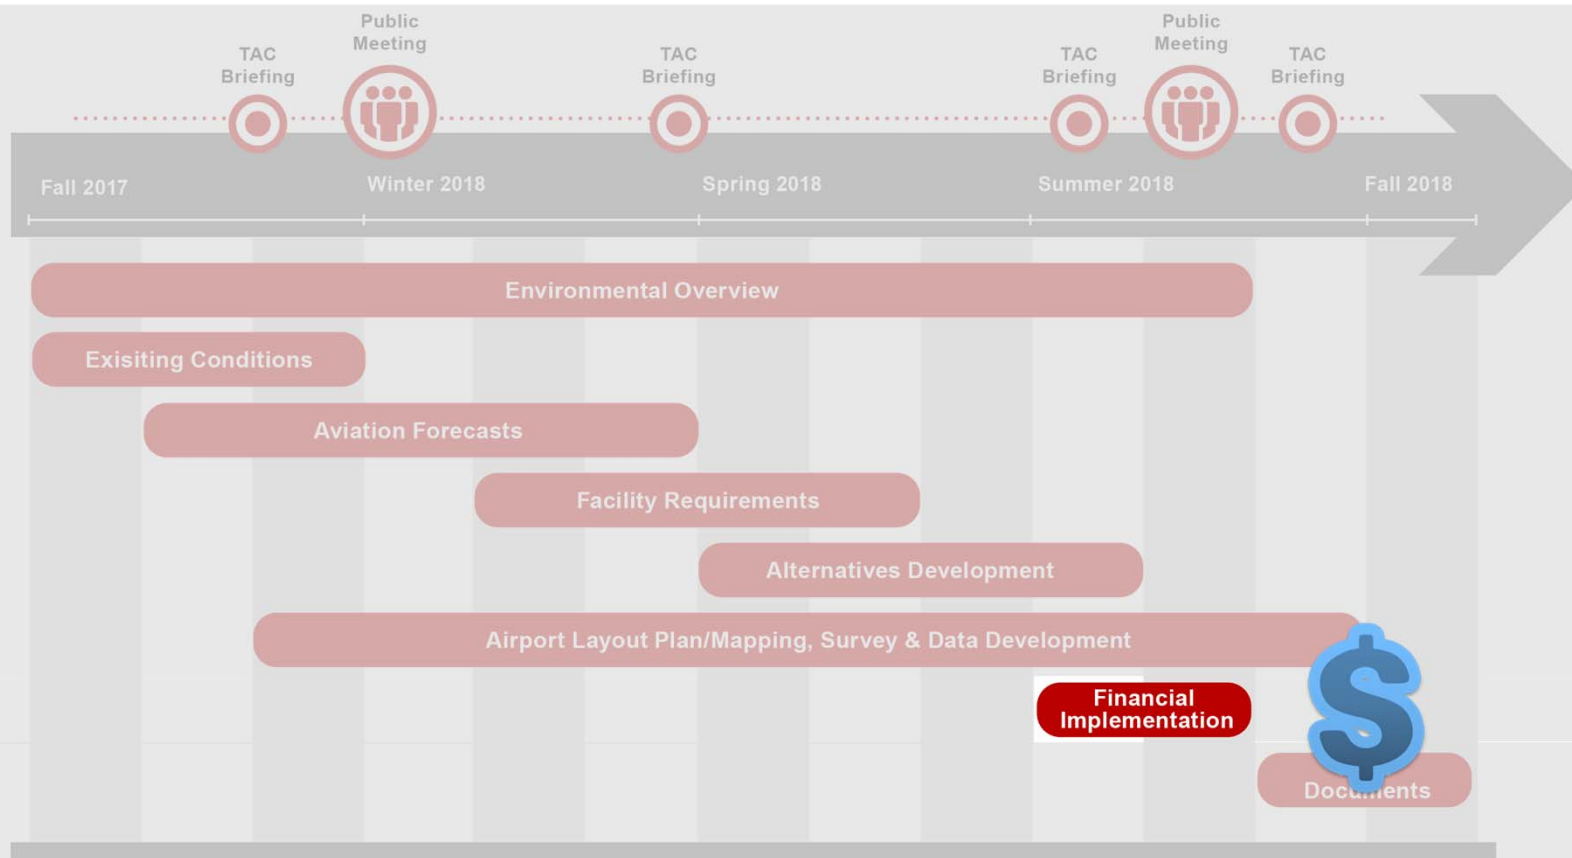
Public Meeting

TAC Briefing

TAC Briefing

Public Meeting

TAC Briefing

TAC Briefing

Fall 2017

Winter 2018

Spring 2018

Summer 2018

Fall 2018

Environmental Overview

Exisiting Conditions

Aviation Forecasts

Facility Requirements

Alternatives Development

Airport Layout Plan/Mapping, Survey & Data Development

Financial Implementation

Doc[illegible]ents